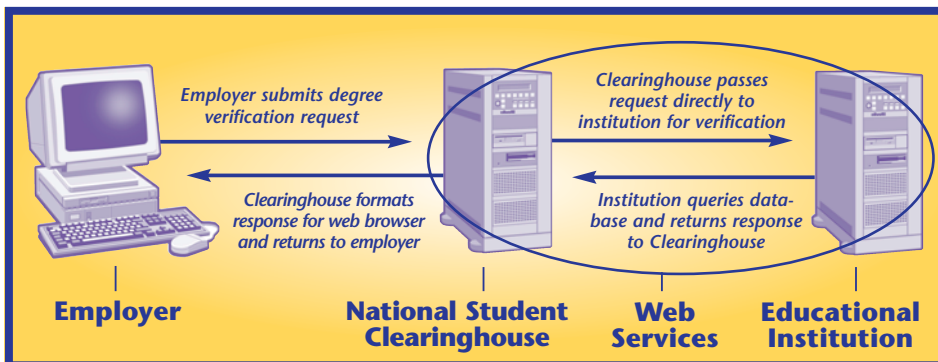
Employer submits degree verification request

Clearinghouse passes request directly to institution for verification

Clearinghouse formats response for web browser and returns to employer

Institution queries database and returns response to Clearinghouse

Employer

National Student Clearinghouse

Web Services

Educational Institution